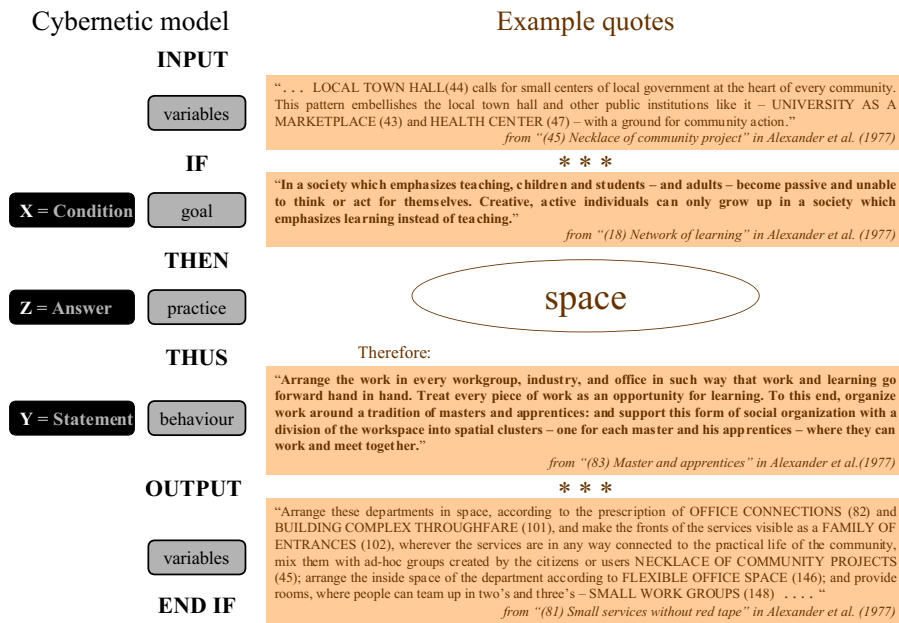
Cybernetic model

Example quotes

INPUT

variables

"... LOCAL TOWN HALL(44) calls for small centers of local government at the heart of every community. This pattern embellishes the local town hall and other public institutions like it – UNIVERSITY AS A MARKETPLACE (43) and HEALTH CENTER (47) – with a ground for community action."
from "(45) Necklace of community project" in Alexander et al. (1977)

IF

* * *

X = Condition

goal

"In a society which emphasizes teaching, children and students – and adults – become passive and unable to think or act for themselves. Creative, active individuals can only grow up in a society which emphasizes learning instead of teaching."
from "(18) Network of learning" in Alexander et al. (1977)

THEN

Z = Answer

practice

space

THUS

Therefore:

Y = Statement

behaviour

"Arrange the work in every workgroup, industry, and office in such way that work and learning go forward hand in hand. Treat every piece of work as an opportunity for learning. To this end, organize work around a tradition of masters and apprentices: and support this form of social organization with a division of the workspace into spatial clusters – one for each master and his apprentices – where they can work and meet together."
from "(83) Master and apprentices" in Alexander et al.(1977)

OUTPUT

* * *

variables

"Arrange these departments in space, according to the prescription of OFFICE CONNECTIONS (82) and BUILDING COMPLEX THROUGHFARE (101), and make the fronts of the services visible as a FAMILY OF ENTRANCES (102), wherever the services are in any way connected to the practical life of the community, mix them with ad-hoc groups created by the citizens or users NECKLACE OF COMMUNITY PROJECTS (45); arrange the inside space of the department according to FLEXIBLE OFFICE SPACE (146); and provide rooms, where people can team up in two's and three's – SMALL WORK GROUPS (148) .... "
from "(81) Small services without red tape" in Alexander et al. (1977)

END IF